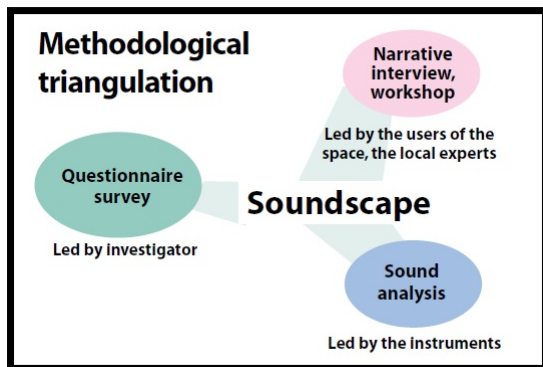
Methodological triangulation

Narrative interview, workshop

Led by the users of the space, the local experts

Questionnaire survey

Led by investigator

Soundscape

Sound analysis

Led by the instruments